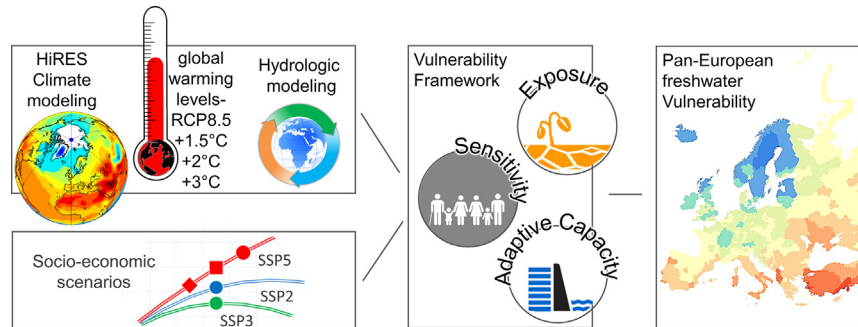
HiRES Climate modeling

global warming levels-RCP8.5 +1.5°C +2°C +3°C

Hydrologic modeling

Socio-economic scenarios

SSP5

SSP2

SSP3

Vulnerability Framework

Exposure

Sensitivity

Adaptive Capacity

Pan-European freshwater Vulnerability